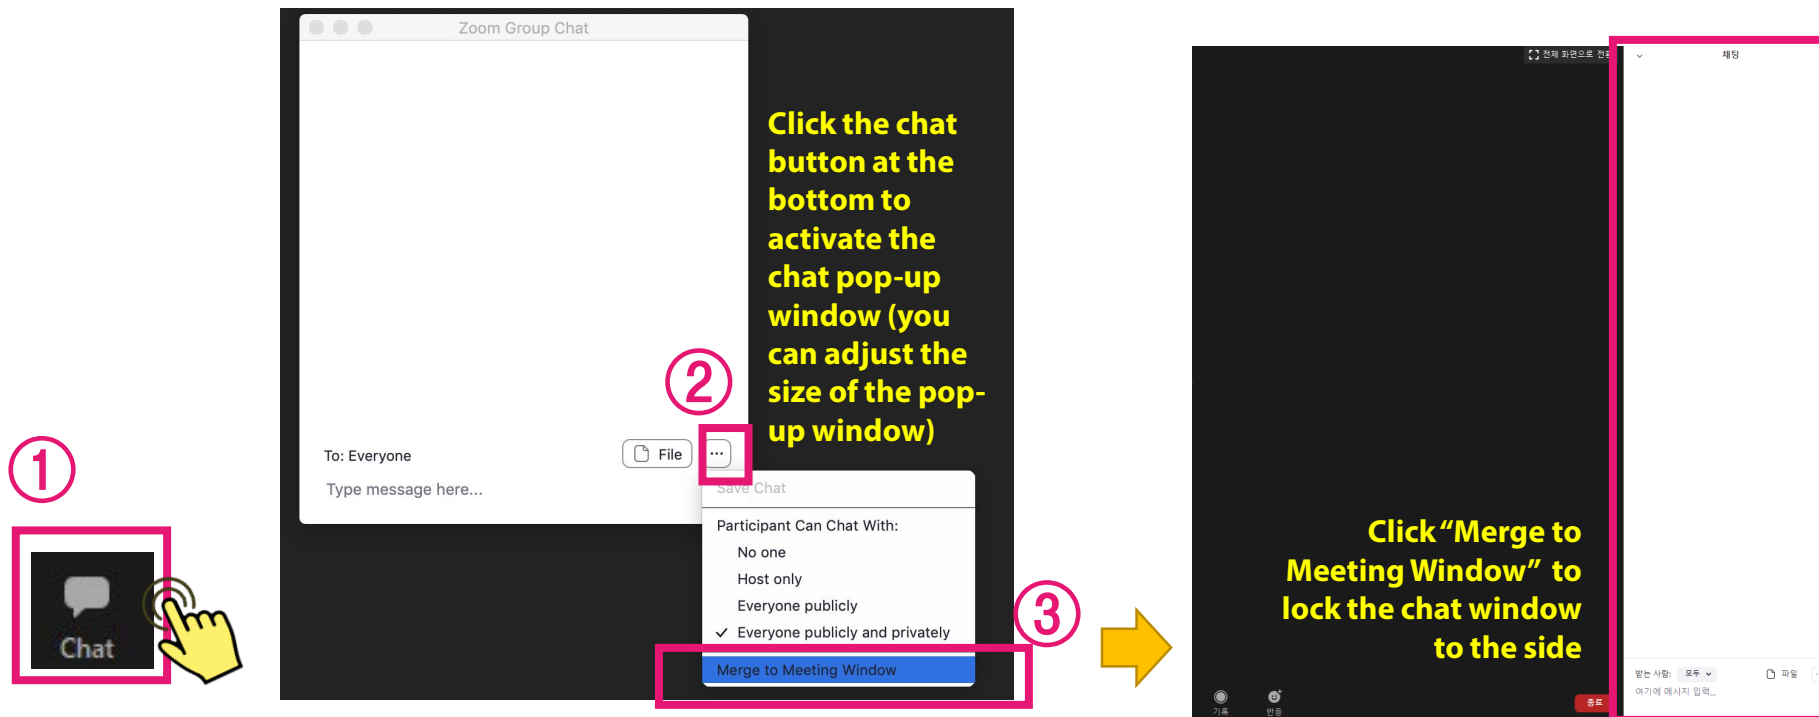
①

Chat

Zoom Group Chat

To: Everyone

File

...

Type message here...

②

Click the chat button at the bottom to activate the chat pop-up window (you can adjust the size of the pop-up window)

Save Chat

Participant Can Chat With:

No one

Host only

Everyone publicly

✓ Everyone publicly and privately

Merge to Meeting Window

③

전체 화면으로 전환

채팅

Click "Merge to Meeting Window" to lock the chat window to the side

받는 사람: 모두

파일

여기에 메시지 입력...

기록

반응

종료